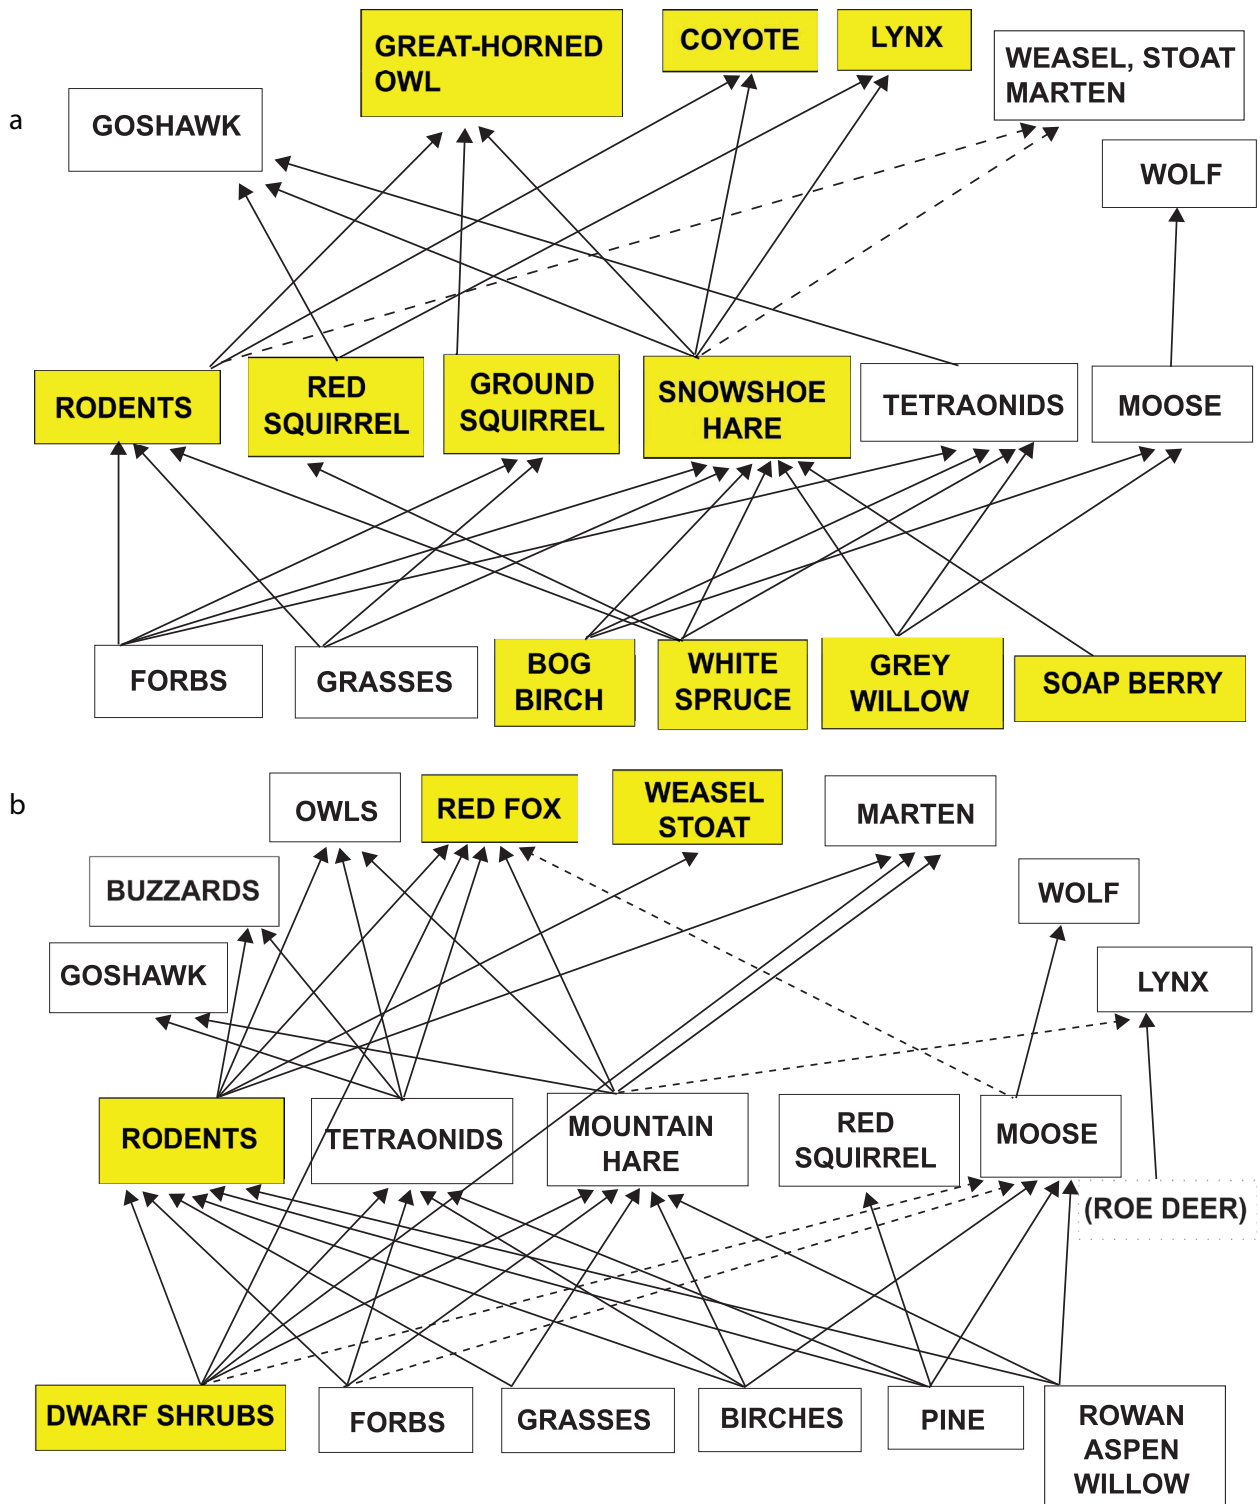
a

GREAT-HORNED OWL

COYOTE

LYNX

WEASEL, STOAT MARTEN

GOSHAWK

WOLF

RODENTS

RED SQUIRREL

GROUND SQUIRREL

SNOWSHOE HARE

TETRAONIDS

MOOSE

FORBS

GRASSES

BOG BIRCH

WHITE SPRUCE

GREY WILLOW

SOAP BERRY

b

OWLS

RED FOX

WEASEL STOAT

MARTEN

BUZZARDS

WOLF

GOSHAWK

LYNX

RODENTS

TETRAONIDS

MOUNTAIN HARE

RED SQUIRREL

MOOSE

(ROE DEER)

DWARF SHRUBS

FORBS

GRASSES

BIRCHES

PINE

ROWAN ASPEN WILLOW